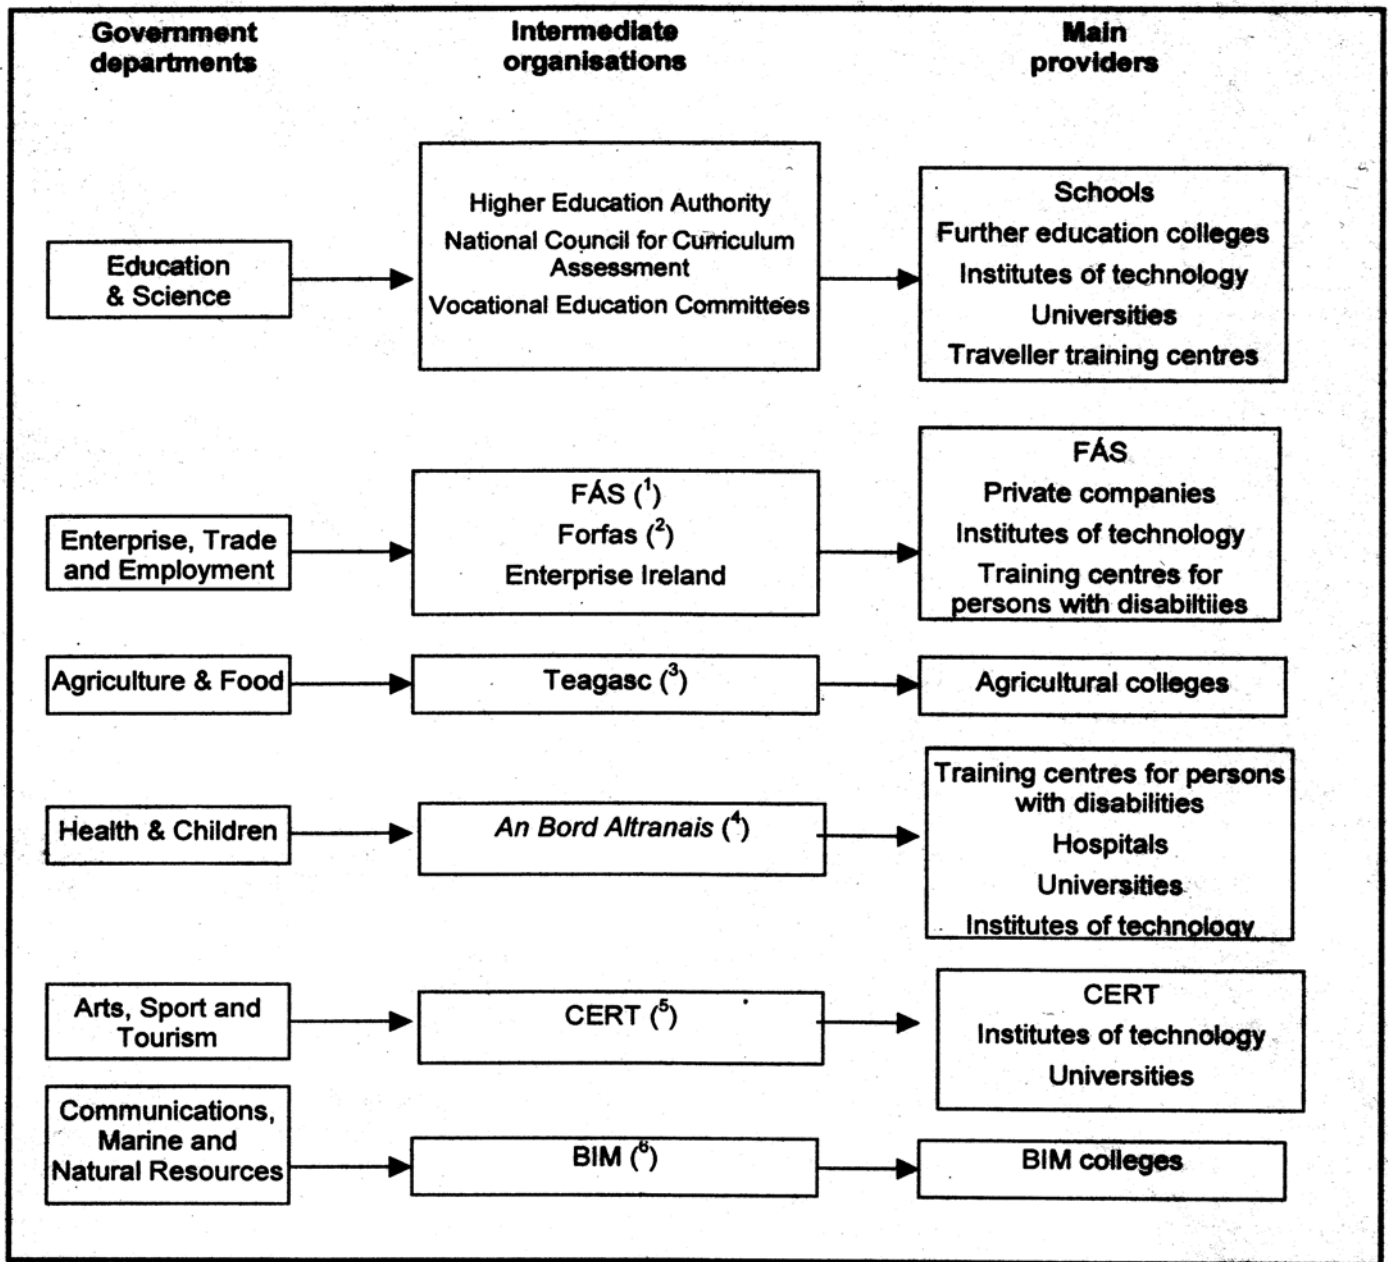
Government departments

Intermediate organisations

Main providers

Education & Science

Higher Education Authority
National Council for Curriculum Assessment
Vocational Education Committees

Schools
Further education colleges
Institutes of technology
Universities
Traveller training centres

Enterprise, Trade and Employment

FÁS ($^1$)
Forfas ($^2$)
Enterprise Ireland

FÁS
Private companies
Institutes of technology
Training centres for persons with disabiltiies

Agriculture & Food

Teagasc ($^3$)

Agricultural colleges

Health & Children

*An Bord Altranais* ($^4$)

Training centres for persons with disabilities
Hospitals
Universities
Institutes of technology

Arts, Sport and Tourism

CERT ($^5$)

CERT
Institutes of technology
Universities

Communications, Marine and Natural Resources

BIM ($^6$)

BIM colleges